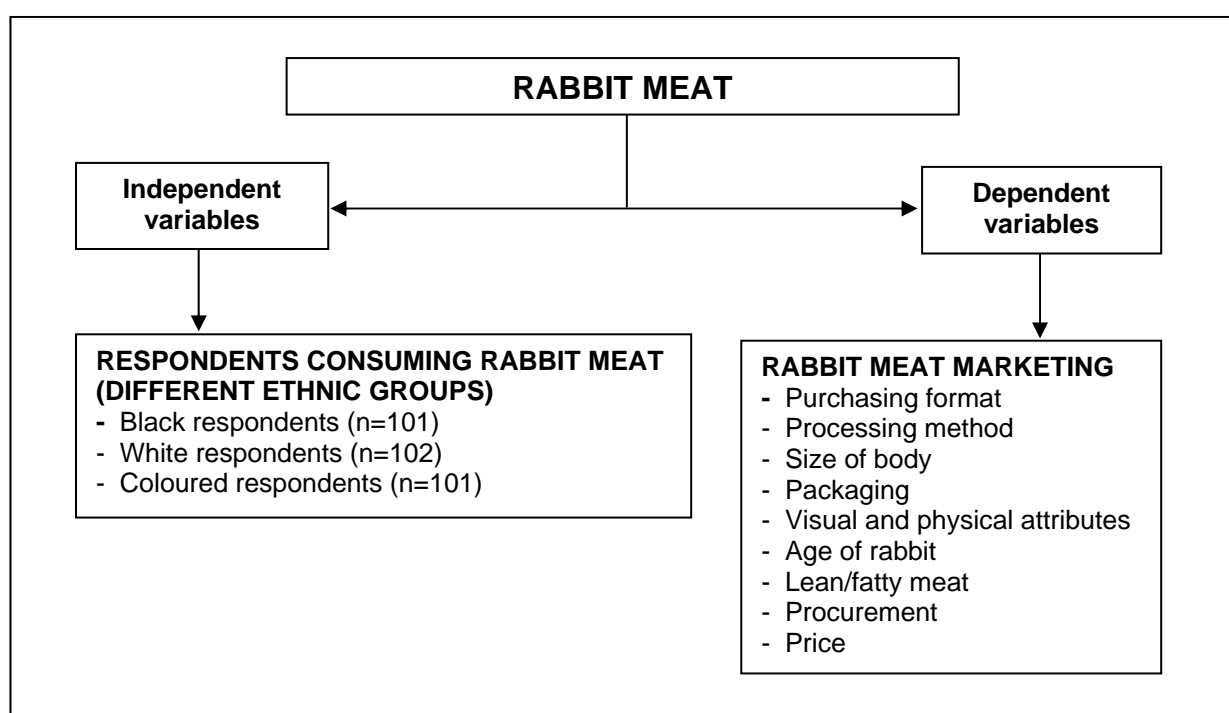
RABBIT MEAT

Independent variables

Dependent variables

RESPONDENTS CONSUMING RABBIT MEAT (DIFFERENT ETHNIC GROUPS)
- Black respondents (n=101)
- White respondents (n=102)
- Coloured respondents (n=101)

RABBIT MEAT MARKETING
- Purchasing format
- Processing method
- Size of body
- Packaging
- Visual and physical attributes
- Age of rabbit
- Lean/fatty meat
- Procurement
- Price